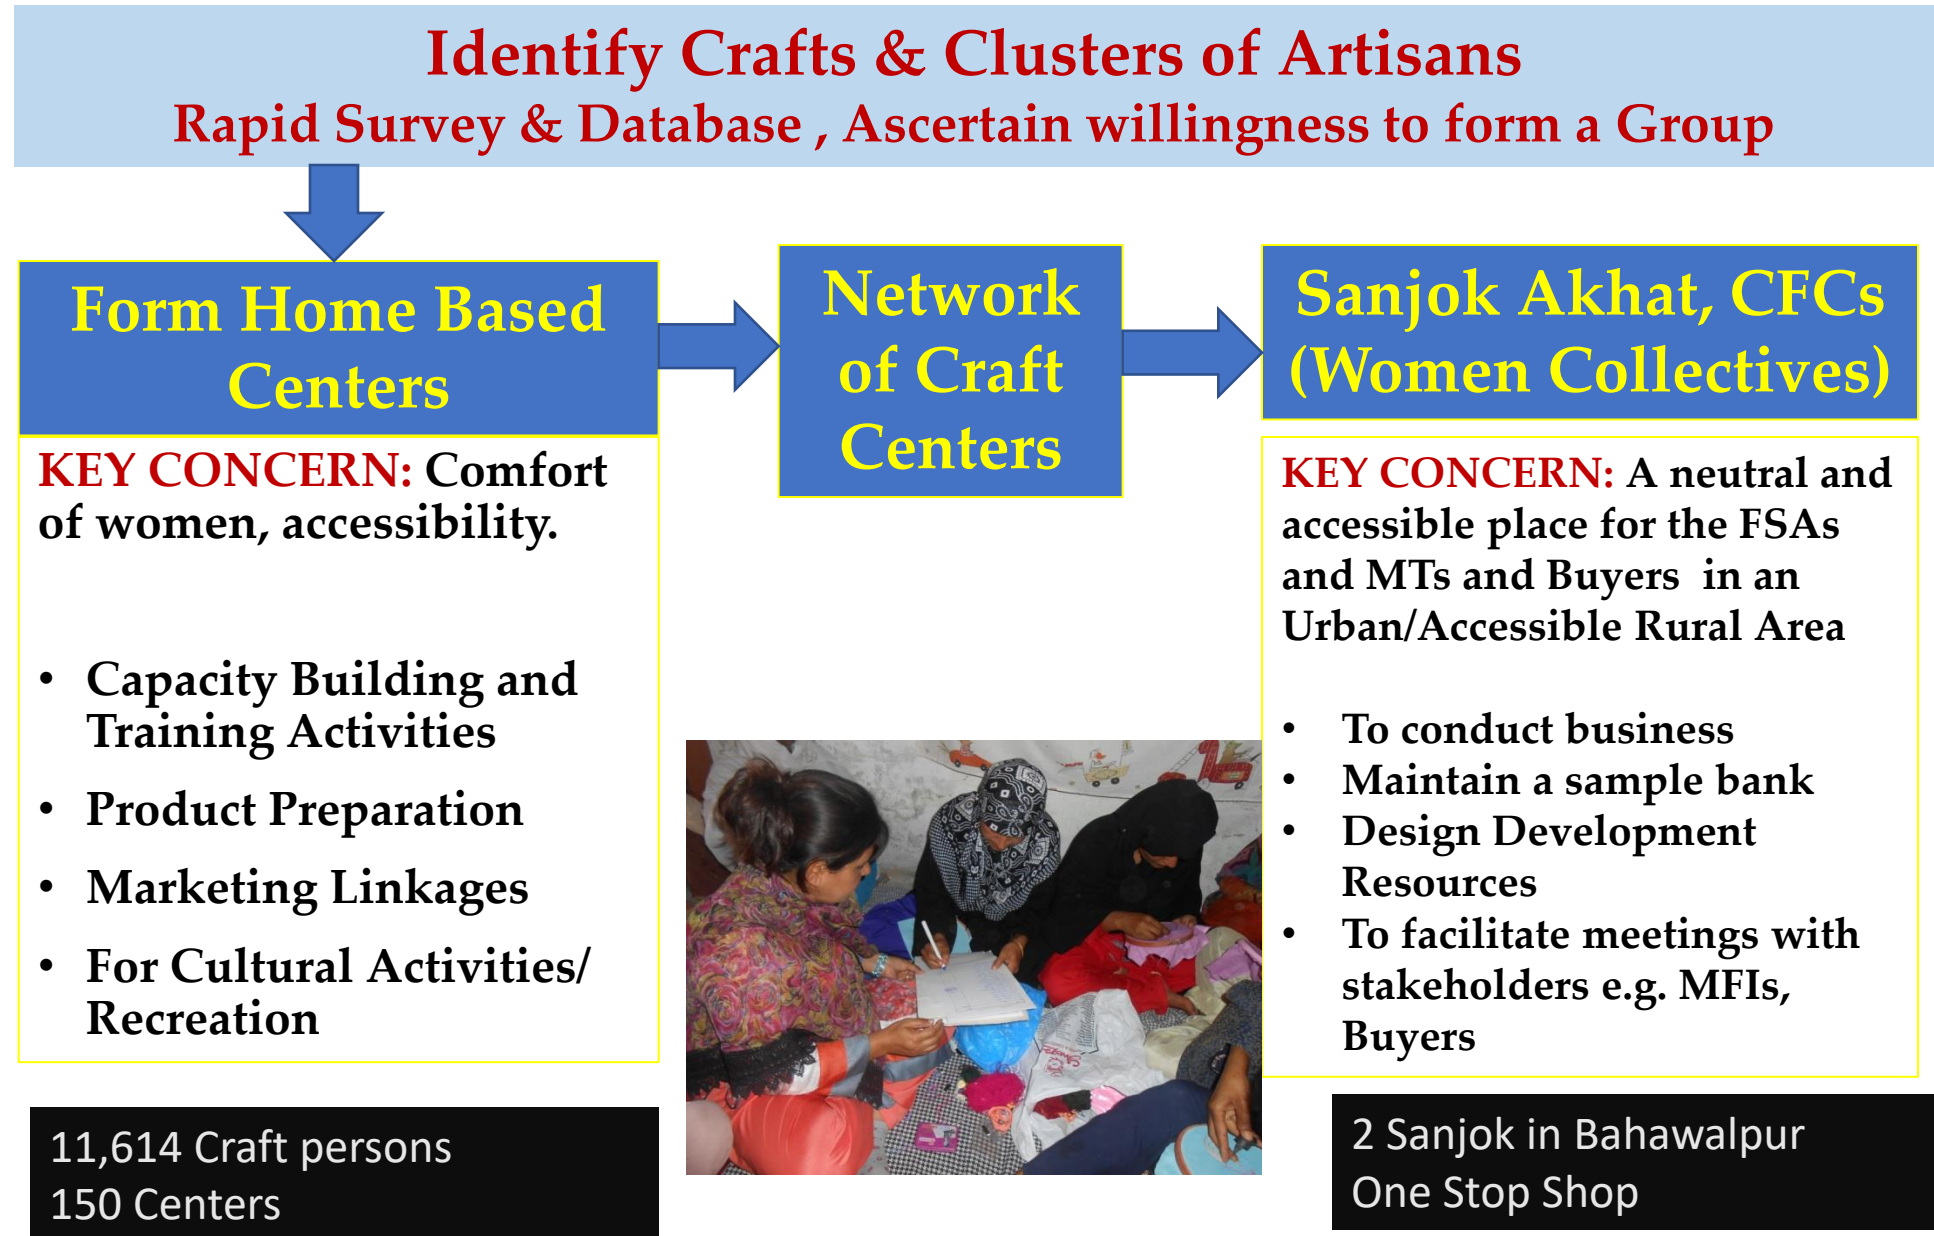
Identify Crafts & Clusters of Artisans
Rapid Survey & Database , Ascertain willingness to form a Group

Form Home Based Centers

KEY CONCERN: Comfort of women, accessibility.

- Capacity Building and Training Activities
- Product Preparation
- Marketing Linkages
- For Cultural Activities/ Recreation

11,614 Craft persons
150 Centers

Network of Craft Centers

Sanjok Akhat, CFCs (Women Collectives)

KEY CONCERN: A neutral and accessible place for the FSAs and MTs and Buyers in an Urban/Accessible Rural Area

- To conduct business
- Maintain a sample bank
- Design Development Resources
- To facilitate meetings with stakeholders e.g. MFIs, Buyers

2 Sanjok in Bahawalpur
One Stop Shop